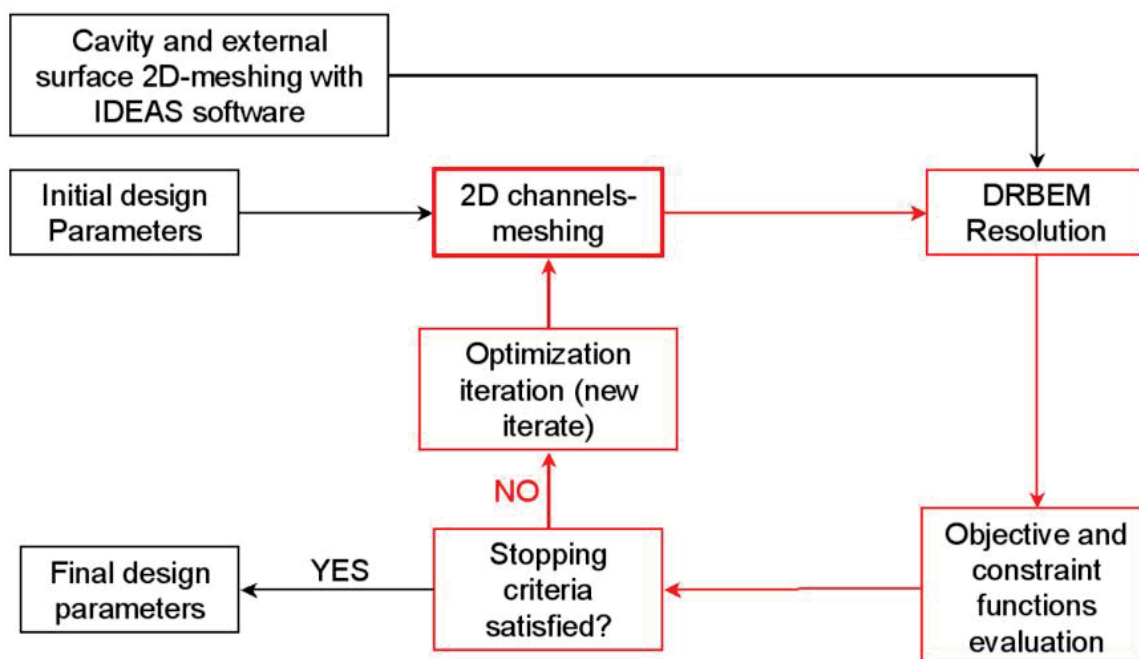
Cavity and external surface 2D-meshing with IDEAS software

Initial design Parameters

2D channels-meshing

DRBEM Resolution

Optimization iteration (new iterate)

NO

Final design parameters

YES

Stopping criteria satisfied?

Objective and constraint functions evaluation